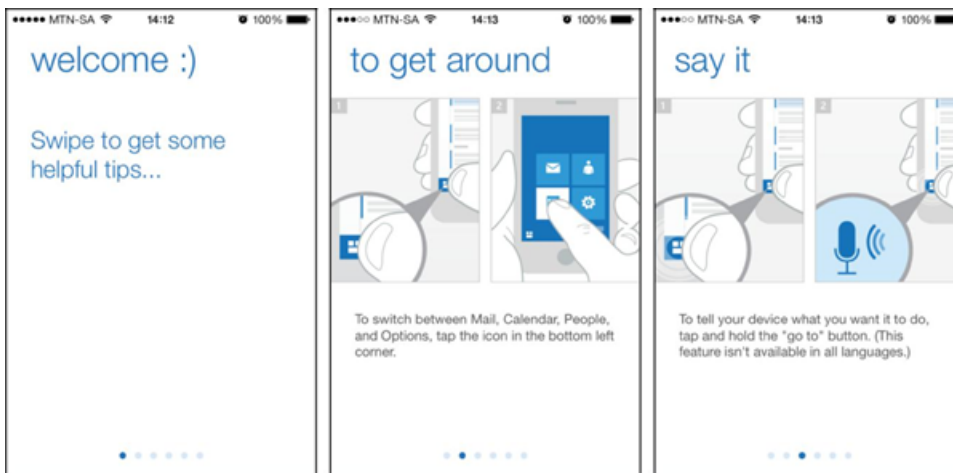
MTN-SA 14:12 100%

welcome :)

Swipe to get some helpful tips...

MTN-SA 14:13 100%

to get around

1

2

To switch between Mail, Calendar, People, and Options, tap the icon in the bottom left corner.

MTN-SA 14:13 100%

say it

1

2

To tell your device what you want it to do, tap and hold the "go to" button. (This feature isn't available in all languages.)